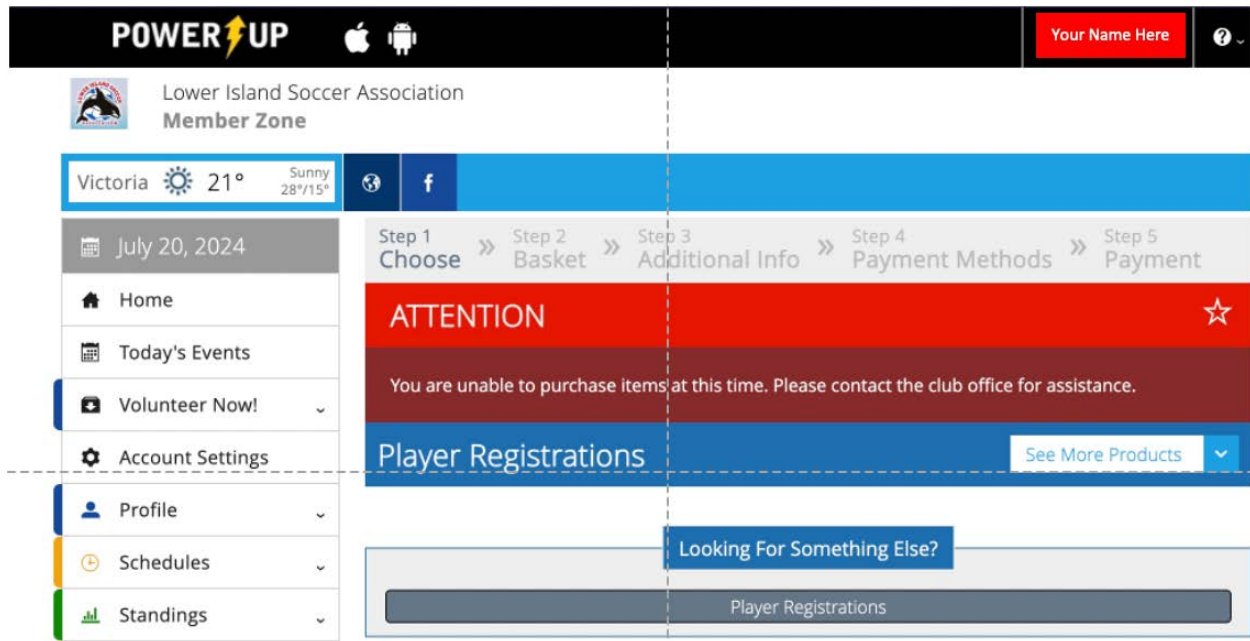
POWER UP

Your Name Here

Lower Island Soccer Association
Member Zone

Victoria 21° Sunny 28°/15°

f

July 20, 2024

Home

Today's Events

Volunteer Now!

Account Settings

Profile

Schedules

Standings

Step 1 Choose » Step 2 Basket » Step 3 Additional Info » Step 4 Payment Methods » Step 5 Payment

ATTENTION

You are unable to purchase items at this time. Please contact the club office for assistance.

Player Registrations

See More Products

Looking For Something Else?

Player Registrations